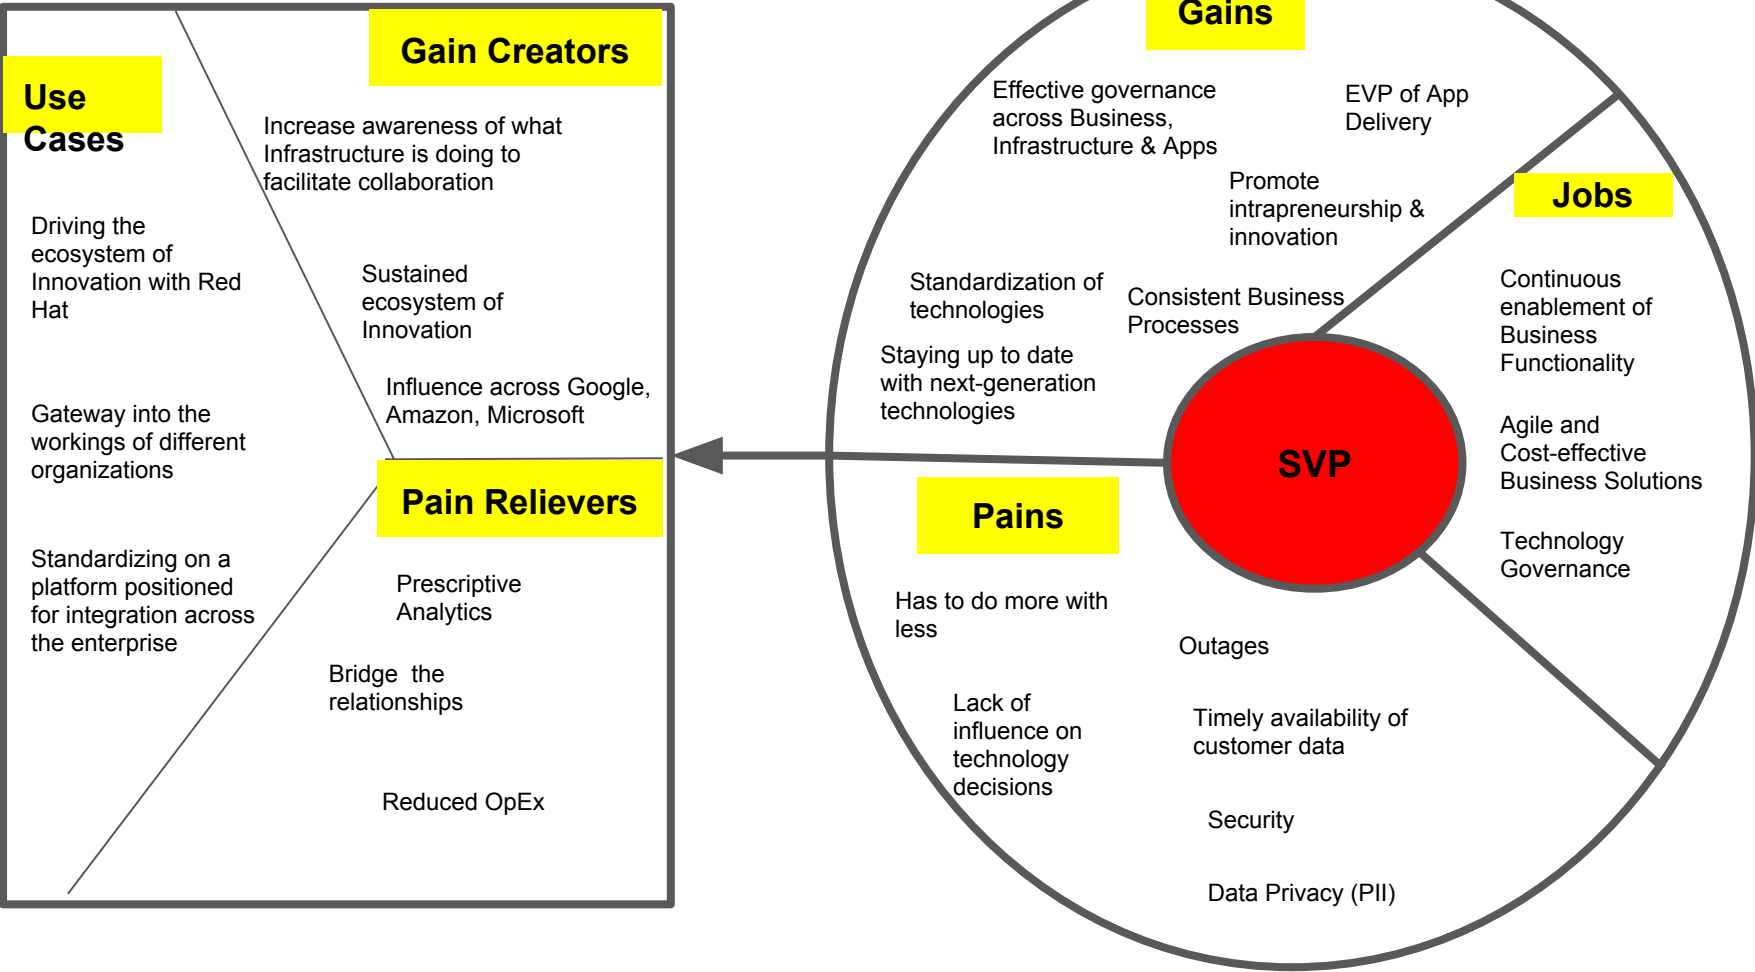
Use Cases

Driving the ecosystem of Innovation with Red Hat

Gateway into the workings of different organizations

Standardizing on a platform positioned for integration across the enterprise

Gain Creators

Increase awareness of what Infrastructure is doing to facilitate collaboration

Sustained ecosystem of Innovation

Influence across Google, Amazon, Microsoft

Pain Relievers

Prescriptive Analytics

Bridge the relationships

Reduced OpEx

Gains

Effective governance across Business, Infrastructure & Apps

EVP of App Delivery

Promote intrapreneurship & innovation

Standardization of technologies

Consistent Business Processes

Staying up to date with next-generation technologies

Jobs

Continuous enablement of Business Functionality

Agile and Cost-effective Business Solutions

Technology Governance

SVP

Pains

Has to do more with less

Outages

Lack of influence on technology decisions

Timely availability of customer data

Security

Data Privacy (PII)